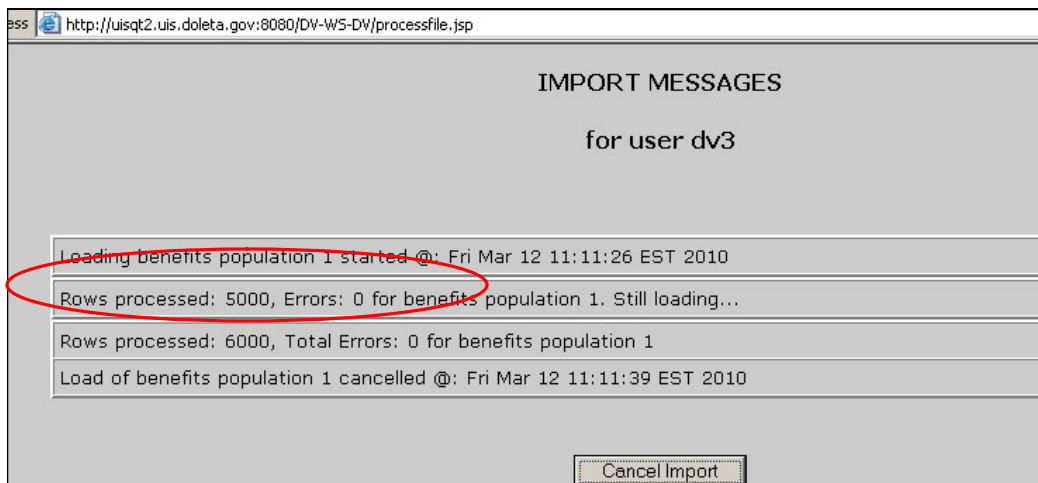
ess http://uisqt2.uis.doleta.gov:8080/DV-WS-DV/processfile.jsp

IMPORT MESSAGES

for user dv3

Loading benefits population 1 started @: Fri Mar 12 11:11:26 EST 2010

Rows processed: 5000, Errors: 0 for benefits population 1. Still loading...

Rows processed: 6000, Total Errors: 0 for benefits population 1

Load of benefits population 1 cancelled @: Fri Mar 12 11:11:39 EST 2010

Cancel Import